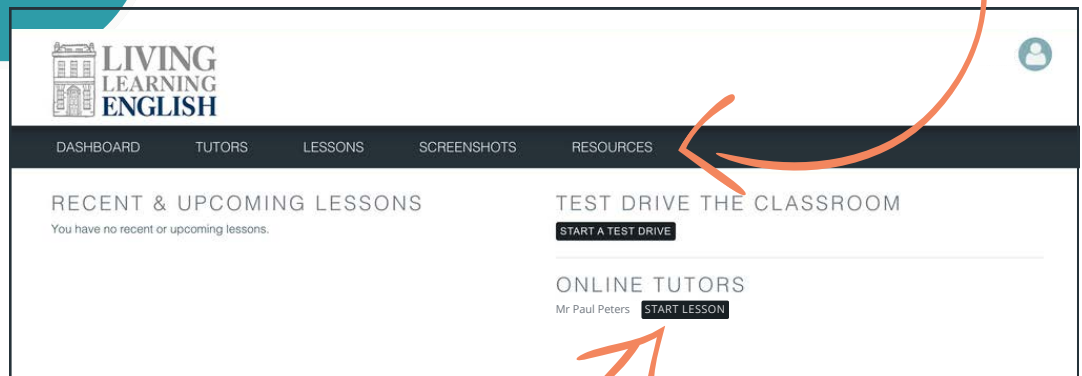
LIVING
LEARNING
ENGLISH

DASHBOARD TUTORS LESSONS SCREENSHOTS RESOURCES

RECENT & UPCOMING LESSONS

You have no recent or upcoming lessons.

TEST DRIVE THE CLASSROOM

START A TEST DRIVE

ONLINE TUTORS

Mr Paul Peters START LESSON